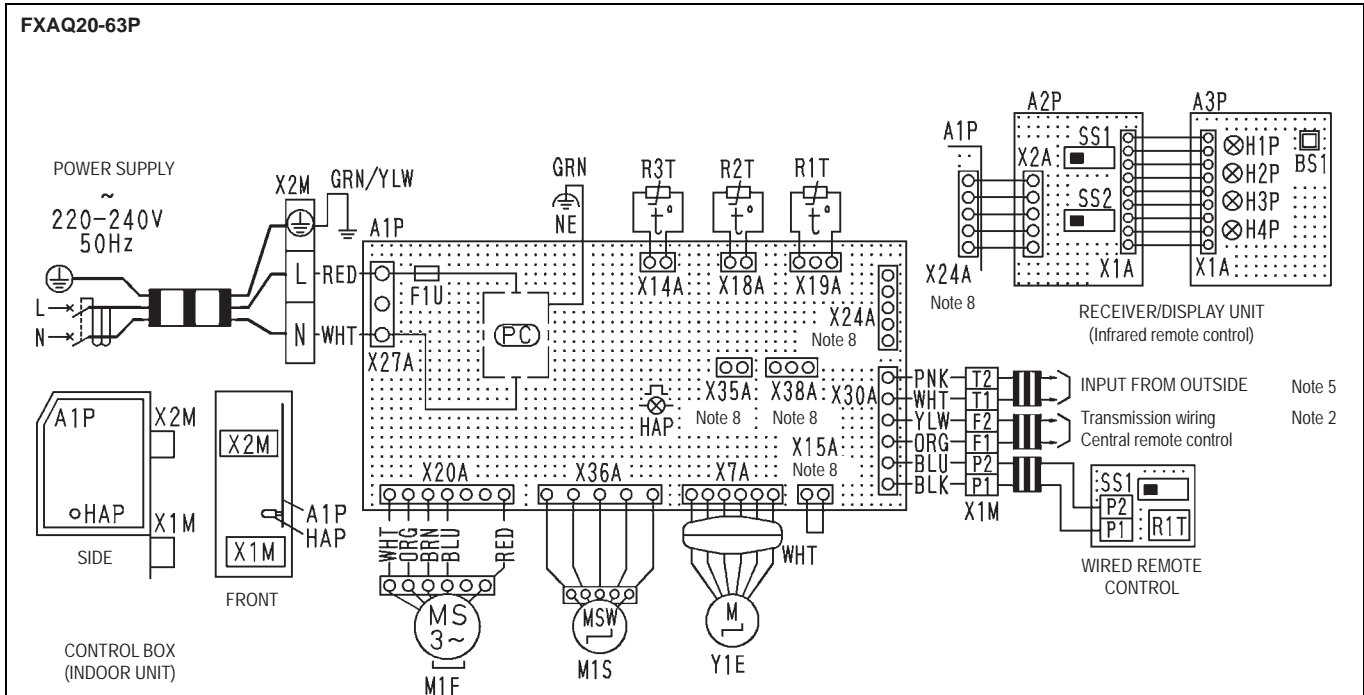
FXAQ20-63P

POWER SUPPLY
~
220–240V
50Hz

L
N

X2M
GRN/YLW
L
N
RED
WHT
A1P
F1U
X27A
PC
GRN
NE
R3T
R2T
R1T
X14A
X18A
X19A
X24A
Note 8
X35A
Note 8
X38A
Note 8
X30A
HAP
X15A
Note 8
X20A
X36A
X7A

PNK
WHT
YLW
ORG
BLU
BLK
T2
T1
F2
F1
P2
P1
X1M

INPUT FROM OUTSIDE
Note 5
Transmission wiring
Central remote control
Note 2

SS1
P2
P1
R1T
WIRED REMOTE CONTROL

A1P
X24A
Note 8
A2P
X2A
SS1
SS2
X1A
A3P
H1P
H2P
H3P
H4P
BS1
X1A
RECEIVER/DISPLAY UNIT
(Infrared remote control)

A1P
X2M
HAP
X1M
SIDE

X2M
X1M
A1P
HAP
FRONT

CONTROL BOX
(INDOOR UNIT)

WHT
ORG
BRN
BLU
RED
MS
3~
M1F

MSW
M1S

WHT
M
Y1E